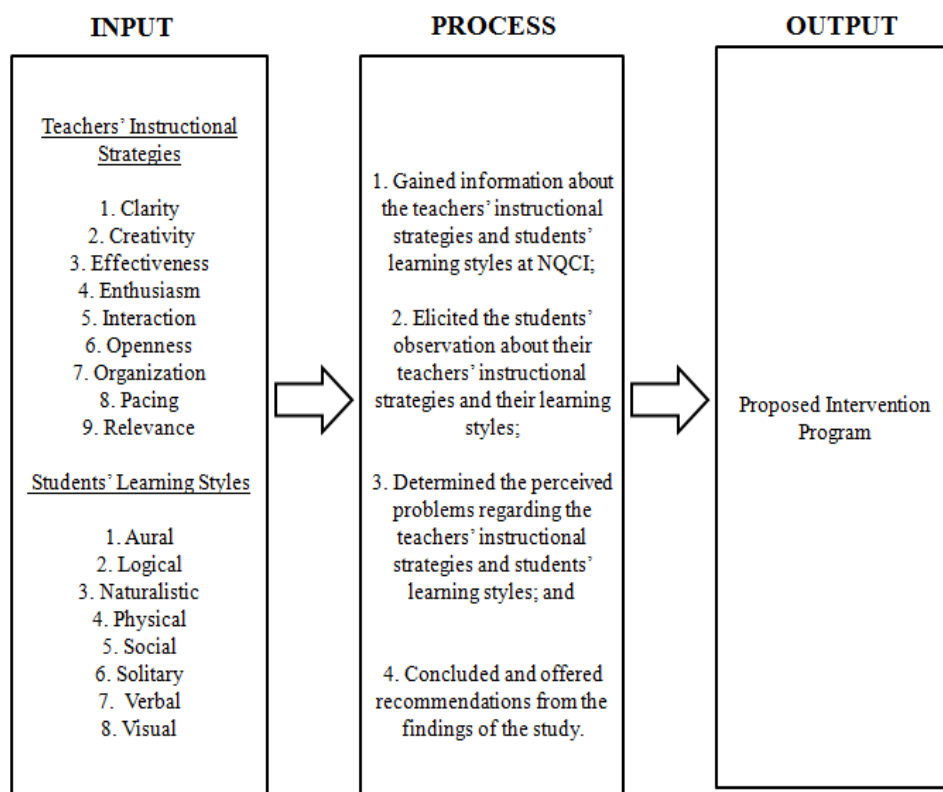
INPUT

Teachers' Instructional Strategies

1. Clarity
2. Creativity
3. Effectiveness
4. Enthusiasm
5. Interaction
6. Openness
7. Organization
8. Pacing
9. Relevance

Students' Learning Styles

1. Aural
2. Logical
3. Naturalistic
4. Physical
5. Social
6. Solitary
7. Verbal
8. Visual

PROCESS

1. Gained information about the teachers' instructional strategies and students' learning styles at NQCI;

2. Elicited the students' observation about their teachers' instructional strategies and their learning styles;

3. Determined the perceived problems regarding the teachers' instructional strategies and students' learning styles; and

4. Concluded and offered recommendations from the findings of the study.

OUTPUT

Proposed Intervention Program